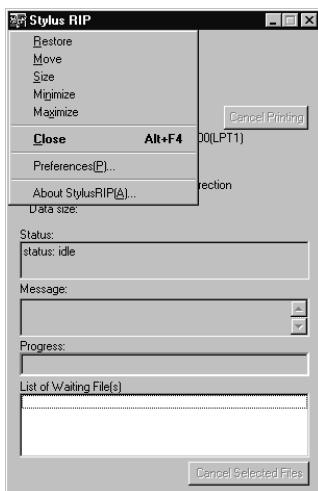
Stylus RIP

Restore
Move
Size
Minimize
Maximize
Close Alt+F4
Preferences(P)...
About StylusRIP(A)...

Cancel Printing
00(LPT1)
rection
Data size:

Status:
status: idle

Message:

Progress:

List of Waiting File(s)

Cancel Selected Files